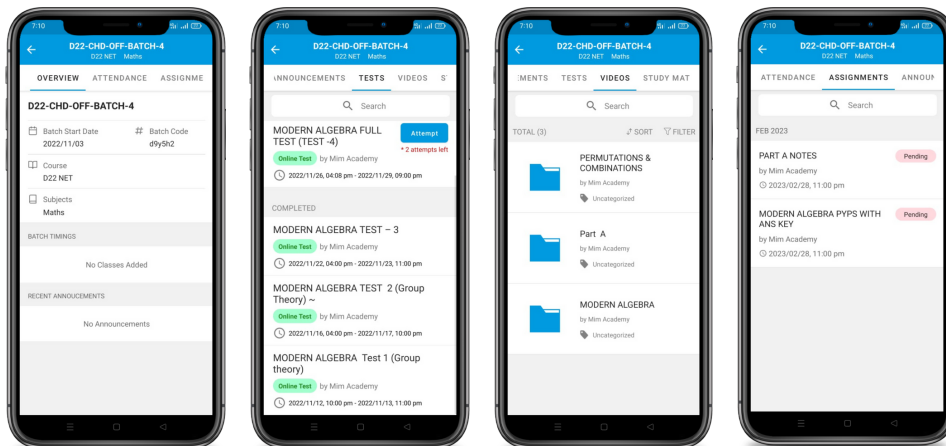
7:10

D22-CHD-OFF-BATCH-4
D22 NET Maths

OVERVIEW ATTENDANCE ASSIGNME

D22-CHD-OFF-BATCH-4

Batch Start Date
2022/11/03

Batch Code
d9y5h2

Course
D22 NET

Subjects
Maths

BATCH TIMINGS

No Classes Added

RECENT ANNOUCEMENTS

No Announcements

7:10

D22-CHD-OFF-BATCH-4
D22 NET Maths

ANNOUNCEMENTS TESTS VIDEOS S

Search

MODERN ALGEBRA FULL TEST (TEST -4)
Online Test by Mim Academy
2022/11/26, 04:08 pm - 2022/11/29, 09:00 pm

Attempt
* 2 attempts left

COMPLETED

MODERN ALGEBRA TEST – 3
Online Test by Mim Academy
2022/11/22, 04:00 pm - 2022/11/23, 11:00 pm

MODERN ALGEBRA TEST 2 (Group Theory) ~
Online Test by Mim Academy
2022/11/16, 04:00 pm - 2022/11/17, 10:00 pm

MODERN ALGEBRA Test 1 (Group theory)
Online Test by Mim Academy
2022/11/12, 10:00 pm - 2022/11/13, 11:00 pm

7:10

D22-CHD-OFF-BATCH-4
D22 NET Maths

MENTS TESTS VIDEOS STUDY MAT

Search

TOTAL (3)
SORT FILTER

PERMUTATIONS & COMBINATIONS
by Mim Academy
Uncategorized

Part A
by Mim Academy
Uncategorized

MODERN ALGEBRA
by Mim Academy
Uncategorized

7:10

D22-CHD-OFF-BATCH-4
D22 NET Maths

ATTENDANCE ASSIGNMENTS ANNOUN

Search

FEB 2023

PART A NOTES
Pending
by Mim Academy
2023/02/28, 11:00 pm

MODERN ALGEBRA PYPS WITH ANS KEY
Pending
by Mim Academy
2023/02/28, 11:00 pm